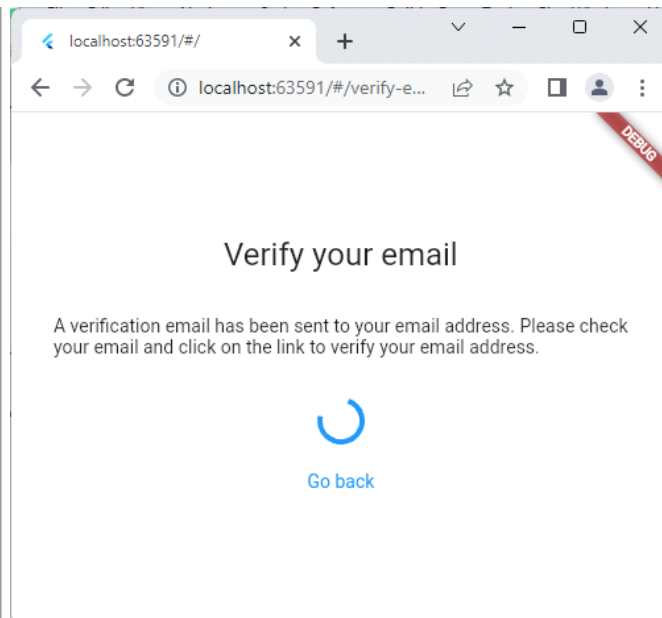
localhost:63591/#/

localhost:63591/#/verify-e...

DEBUG

Verify your email

A verification email has been sent to your email address. Please check your email and click on the link to verify your email address.

Go back